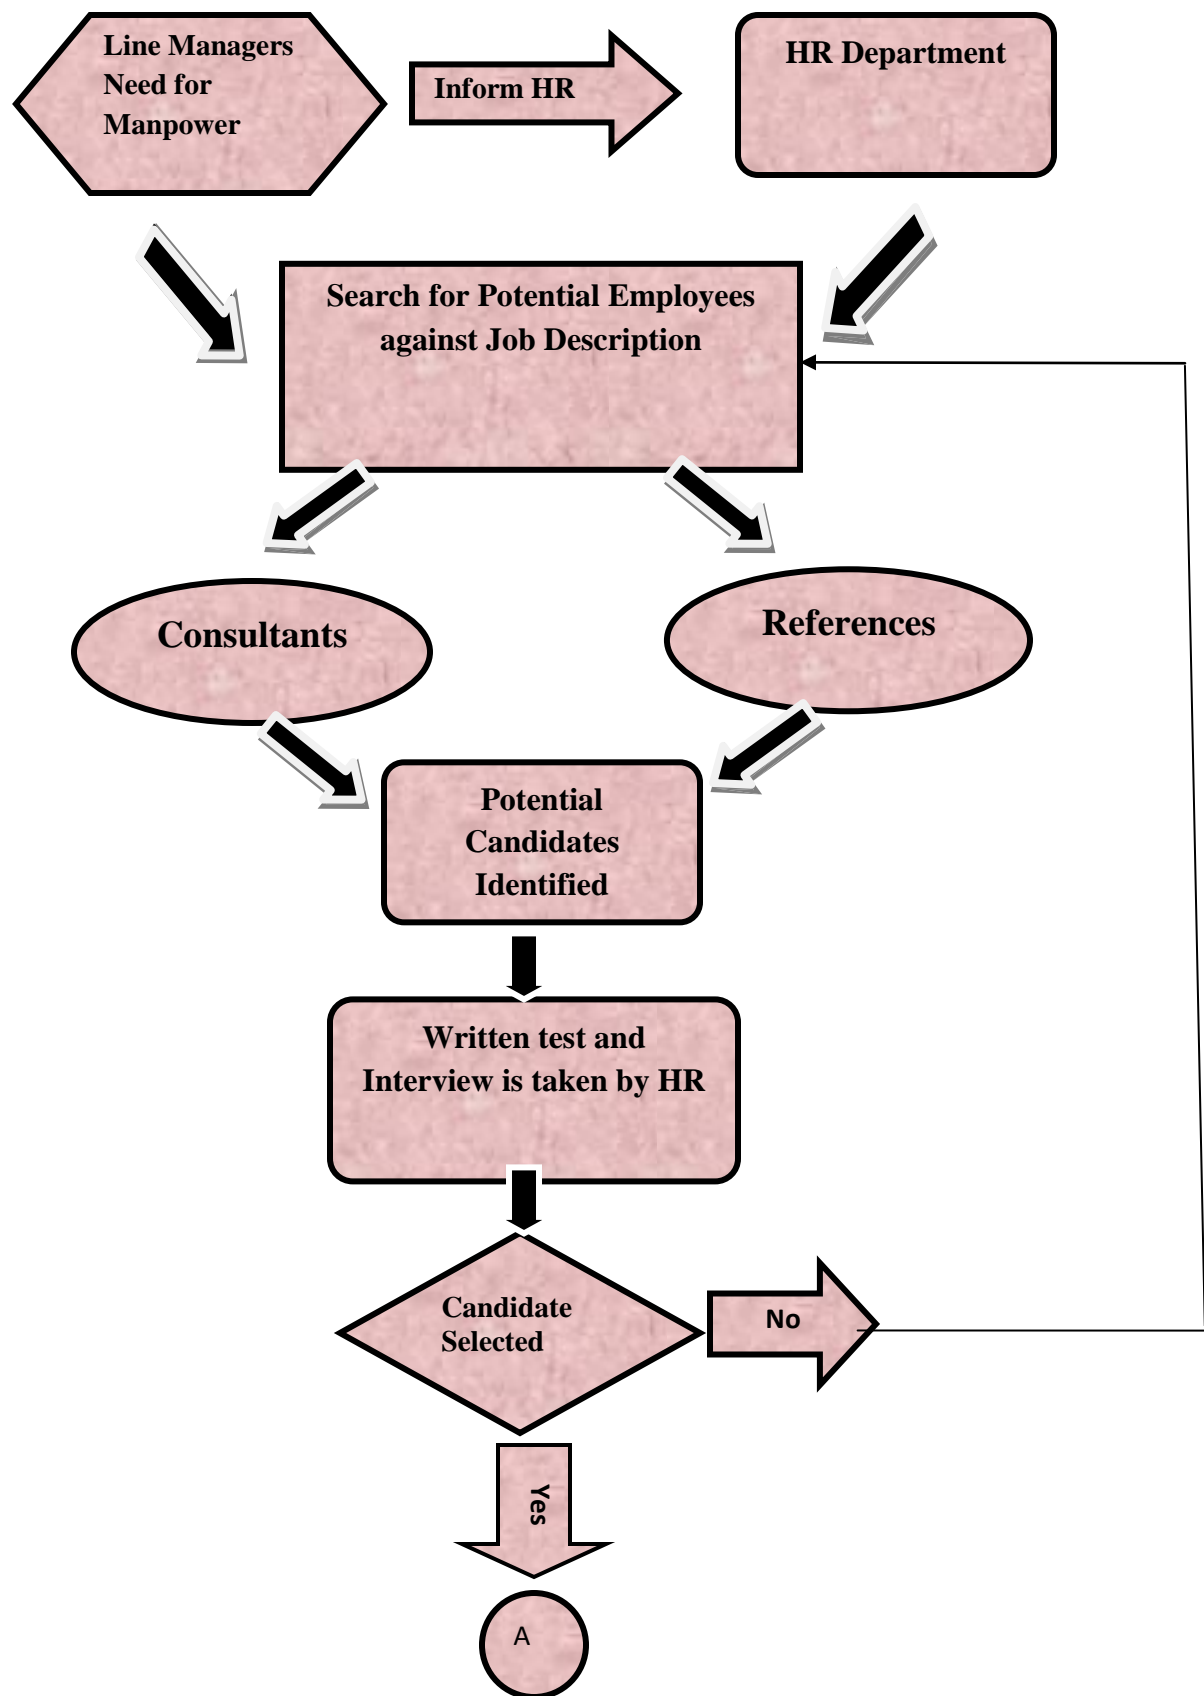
Line Managers Need for Manpower

Inform HR

HR Department

Search for Potential Employees against Job Description

Consultants

References

Potential Candidates Identified

Written test and Interview is taken by HR

Candidate Selected

No

Yes

A